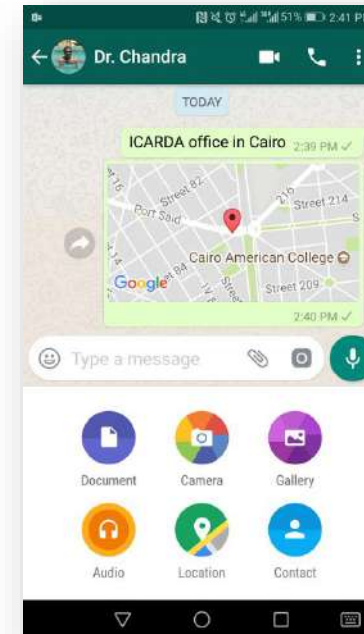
51% 2:41 P

Dr. Chandra

TODAY

ICARDA office in Cairo 2:39 PM

Street 82
Port Said
Street 214
Street 216
Cairo American College
Street 84
Street 209
Google
2:40 PM

Type a message

Document
Camera
Gallery
Audio
Location
Contact